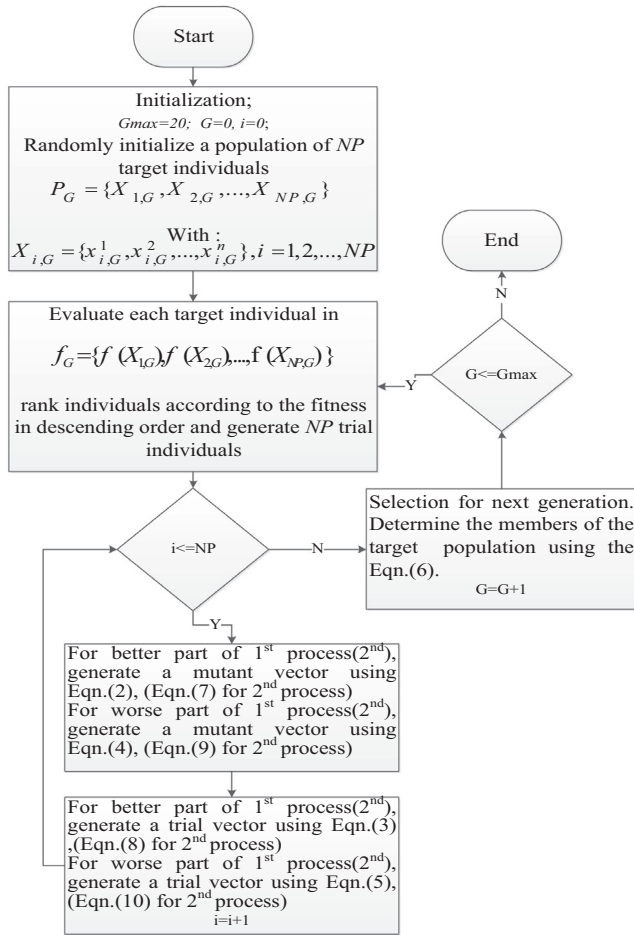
Start

Initialization;
$Gmax=20;\ G=0,\ i=0;$
Randomly initialize a population of $NP$ target individuals
$P_G = \{X_{1,G}, X_{2,G}, ..., X_{NP,G}\}$

With :
$X_{i,G} = \{x^1_{i,G}, x^2_{i,G}, ..., x^n_{i,G}\}, i = 1,2,...,NP$

End

N

Evaluate each target individual in
$f_G = \{f(X_{1,G}), f(X_{2,G}), ..., f(X_{NP,G})\}$
rank individuals according to the fitness in descending order and generate $NP$ trial individuals

Y

G<=Gmax

Selection for next generation. Determine the members of the target population using the Eqn.(6).
G=G+1

i<=NP

N

Y

For better part of 1$^{st}$ process(2$^{nd}$), generate a mutant vector using Eqn.(2), (Eqn.(7) for 2$^{nd}$ process)
For worse part of 1$^{st}$ process(2$^{nd}$), generate a mutant vector using Eqn.(4), (Eqn.(9) for 2$^{nd}$ process)

For better part of 1$^{st}$ process(2$^{nd}$), generate a trial vector using Eqn.(3) ,(Eqn.(8) for 2$^{nd}$ process)
For worse part of 1$^{st}$ process(2$^{nd}$), generate a trial vector using Eqn.(5), (Eqn.(10) for 2$^{nd}$ process)
i=i+1